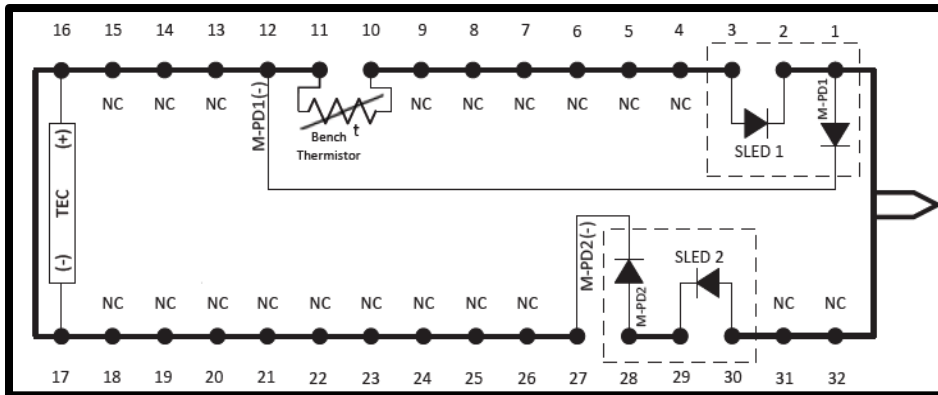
16 15 14 13 12 11 10 9 8 7 6 5 4 3 2 1

NC NC NC M-PD1(-) NC NC NC NC NC NC M-PD1

Bench t Thermistor

SLED 1

TEC (+) (-)

M-PD2(-) SLED 2 M-PD2

NC NC NC NC NC NC NC NC NC NC NC NC

17 18 19 20 21 22 23 24 25 26 27 28 29 30 31 32